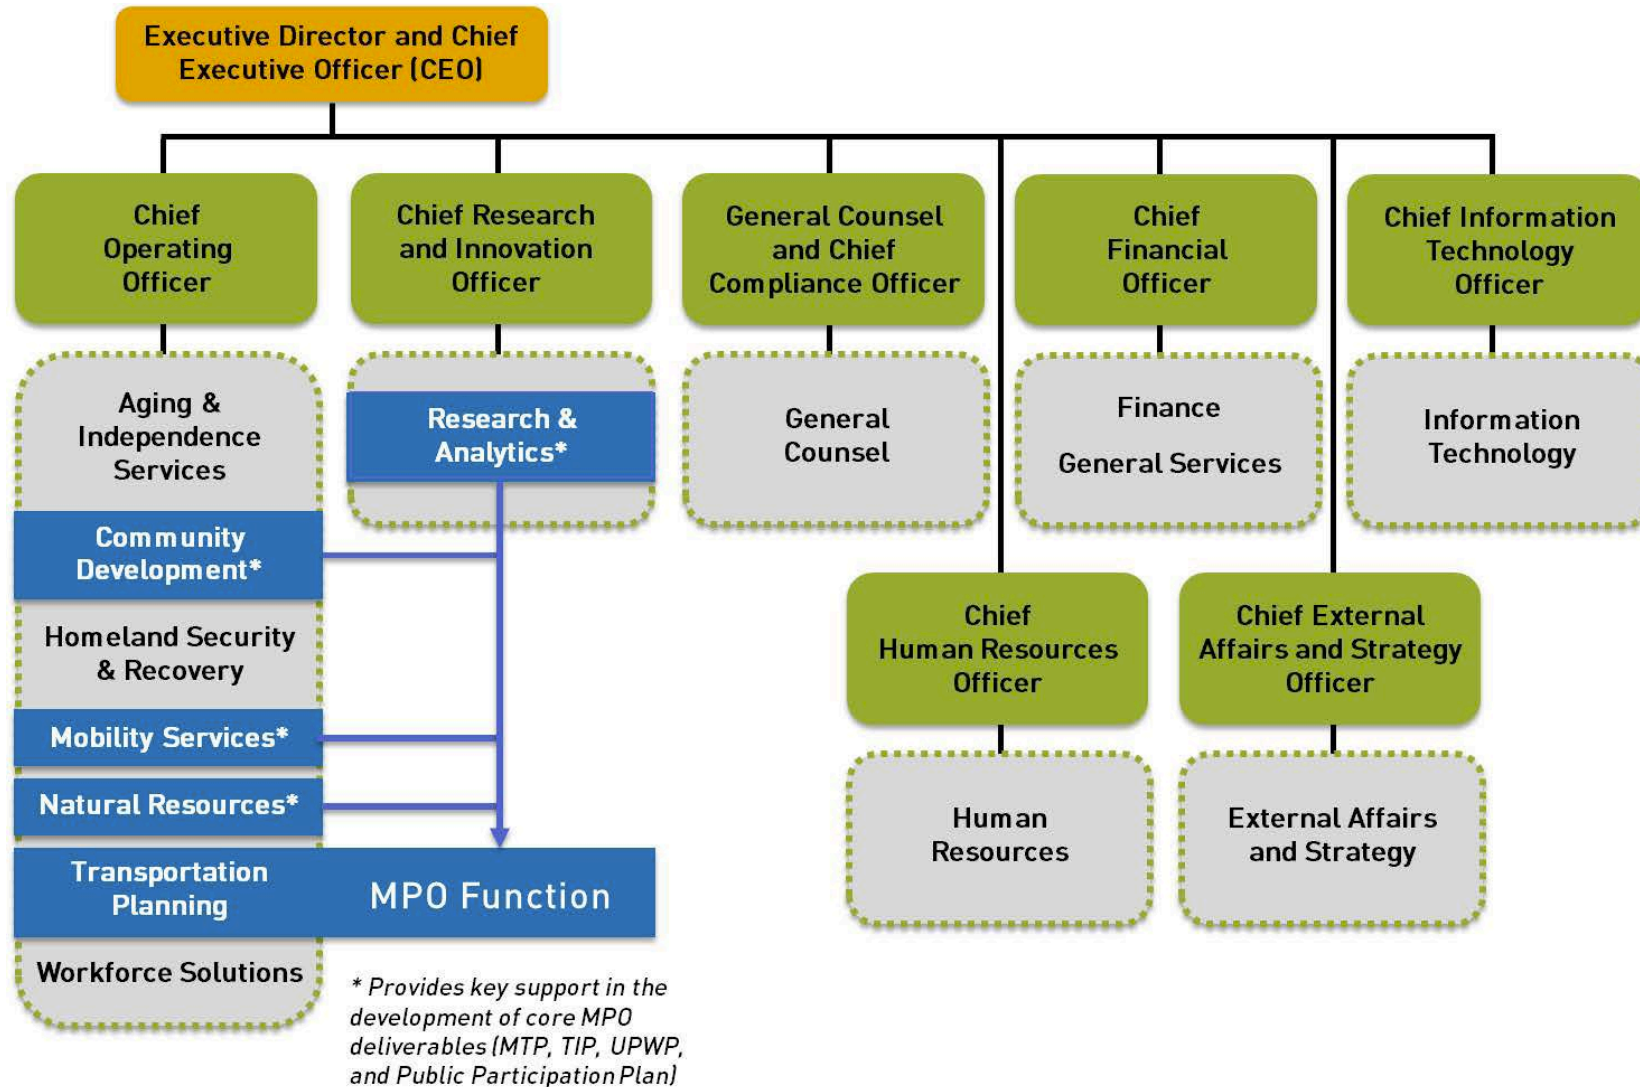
Executive Director and Chief Executive Officer (CEO)

Chief Operating Officer

Chief Research and Innovation Officer

General Counsel and Chief Compliance Officer

Chief Financial Officer

Chief Information Technology Officer

Aging & Independence Services

Community Development*

Homeland Security & Recovery

Mobility Services*

Natural Resources*

Transportation Planning

Workforce Solutions

Research & Analytics*

MPO Function

General Counsel

Finance

General Services

Information Technology

Chief Human Resources Officer

Human Resources

Chief External Affairs and Strategy Officer

External Affairs and Strategy

* Provides key support in the development of core MPO deliverables (MTP, TIP, UPWP, and Public Participation Plan)